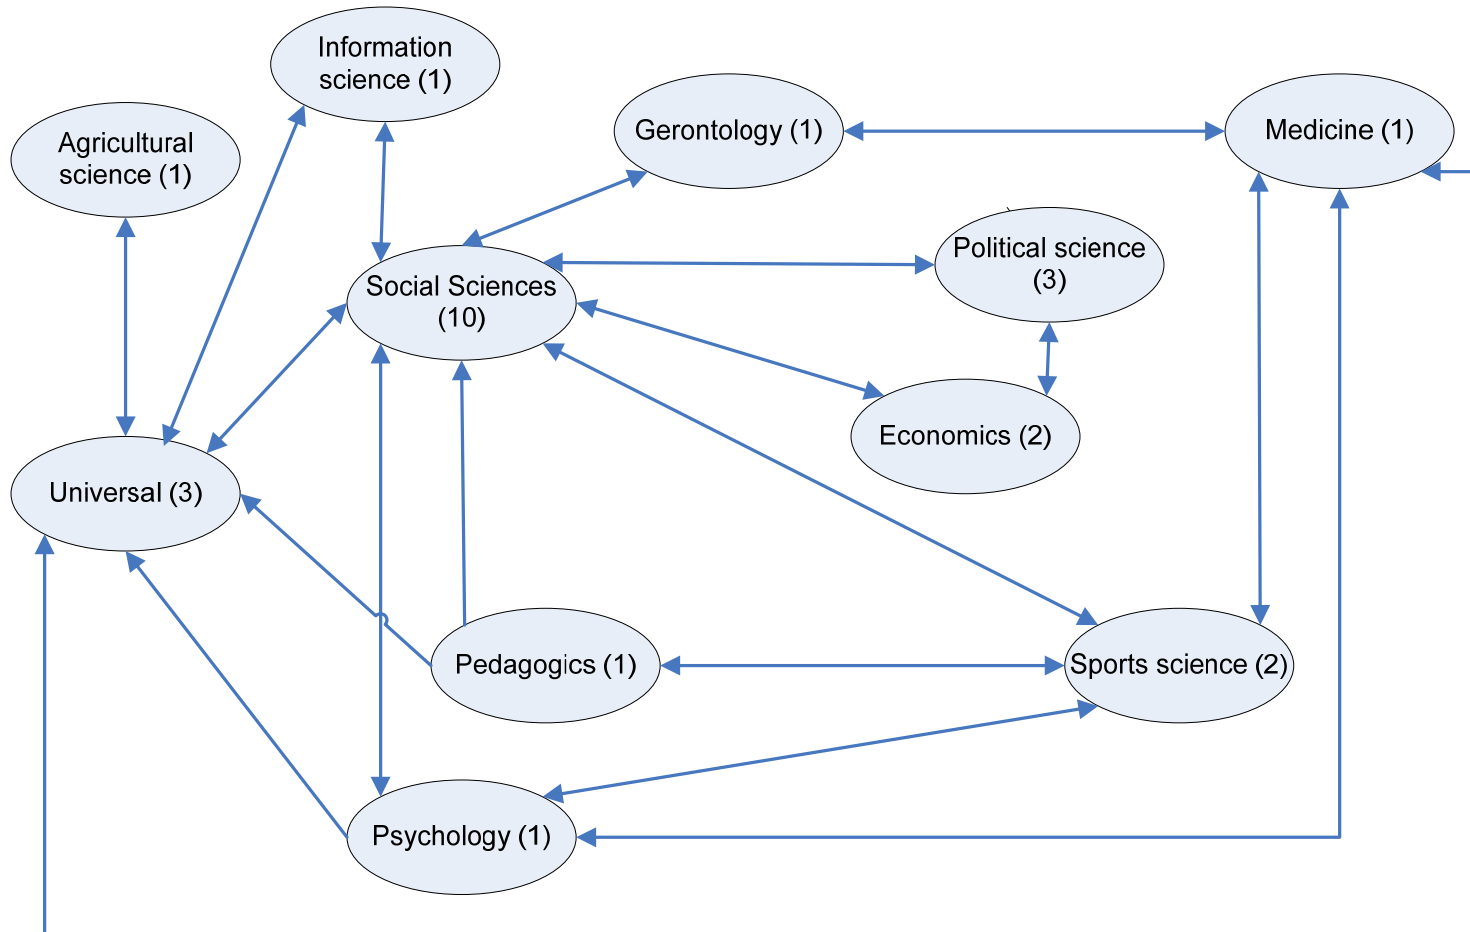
Information science (1)

Agricultural science (1)

Gerontology (1)

Medicine (1)

Social Sciences (10)

Political science (3)

Economics (2)

Universal (3)

Pedagogics (1)

Sports science (2)

Psychology (1)